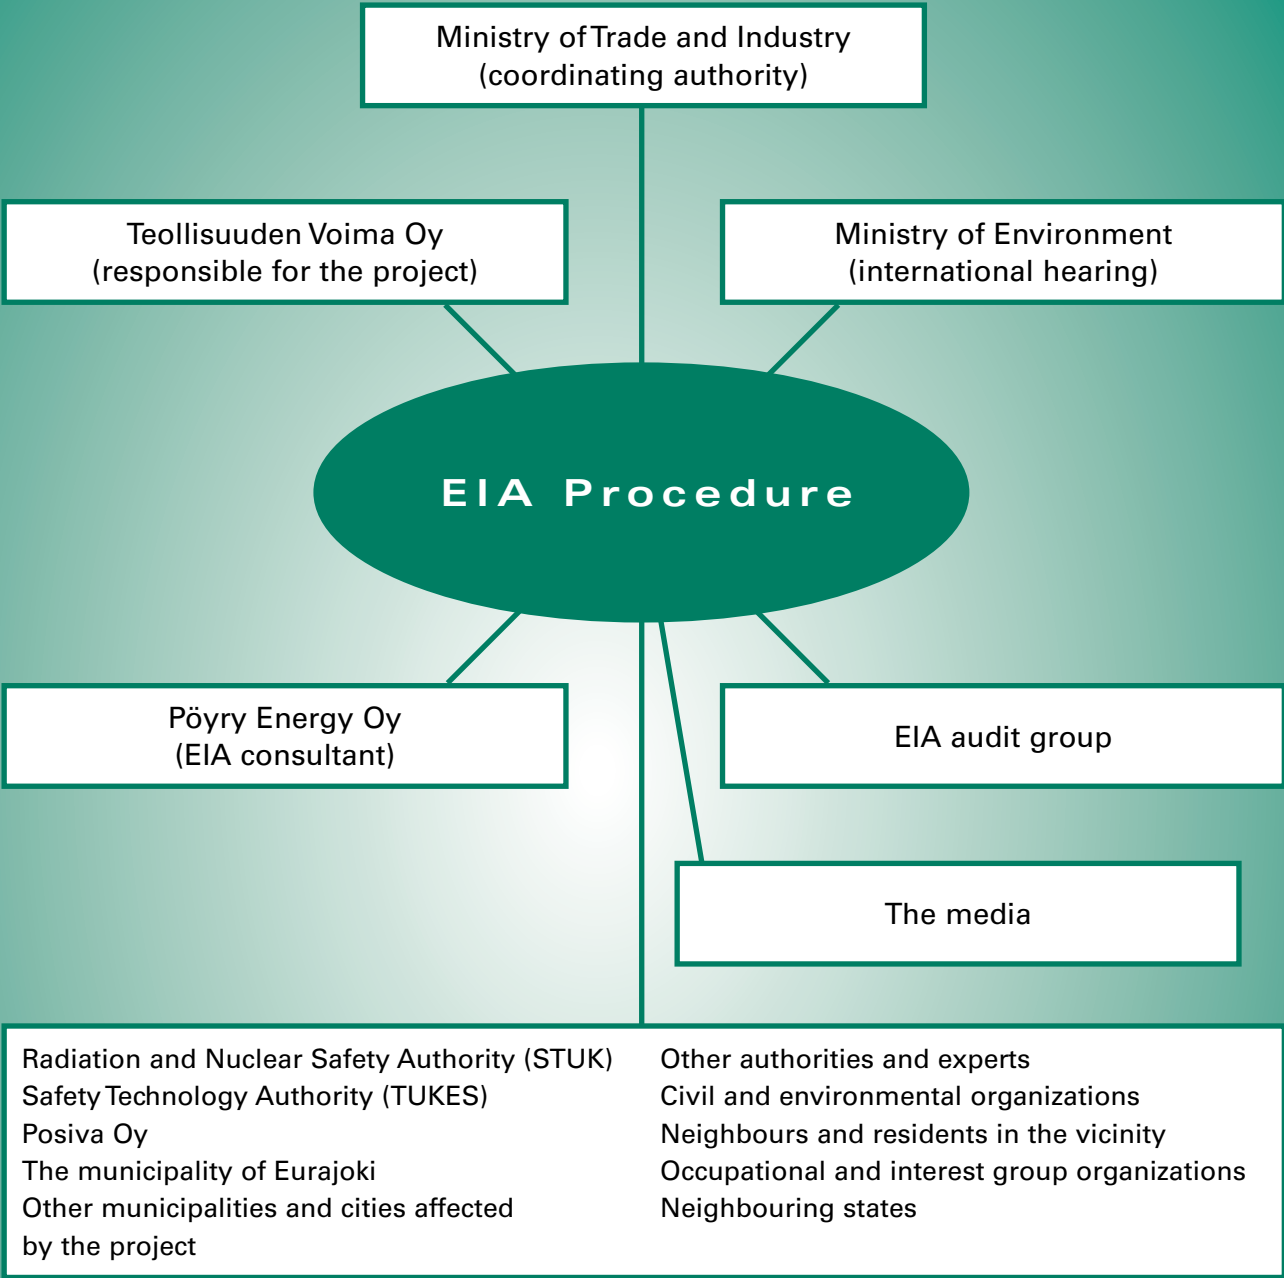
Ministry of Trade and Industry
(coordinating authority)

Teollisuuden Voima Oy
(responsible for the project)

Ministry of Environment
(international hearing)

EIA Procedure

Pöyry Energy Oy
(EIA consultant)

EIA audit group

The media

Radiation and Nuclear Safety Authority (STUK)
Safety Technology Authority (TUKES)
Posiva Oy
The municipality of Eurajoki
Other municipalities and cities affected by the project

Other authorities and experts
Civil and environmental organizations
Neighbours and residents in the vicinity
Occupational and interest group organizations
Neighbouring states